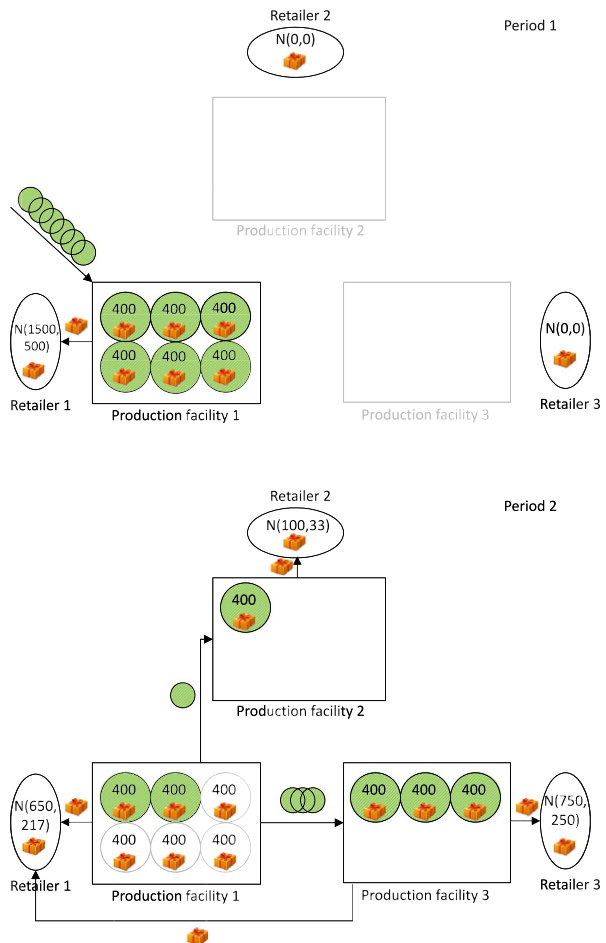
Retailer 2

N(0,0)

Period 1

Production facility 2

N(1500, 500)

400 400 400

400 400 400

N(0,0)

Retailer 1

Production facility 1

Production facility 3

Retailer 3

Retailer 2

N(100,33)

Period 2

400

Production facility 2

N(650, 217)

400 400 400

400 400 400

400 400 400

N(750, 250)

Retailer 1

Production facility 1

Production facility 3

Retailer 3